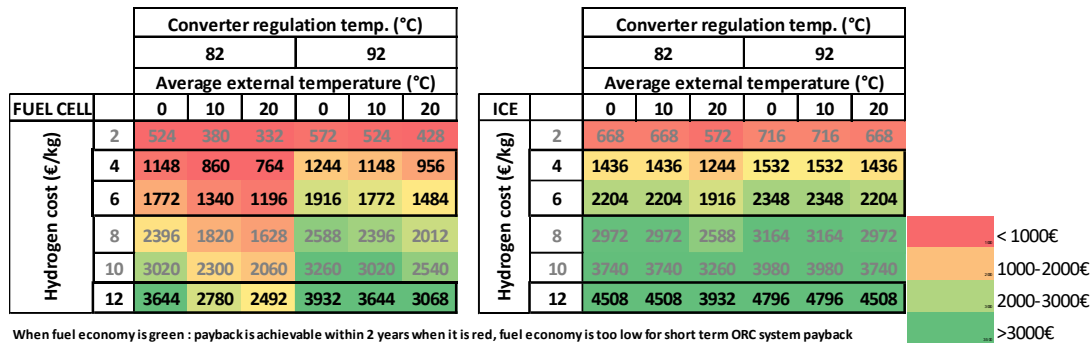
| | | Converter regulation temp. (°C) | | | | | |
|---|---|---|---|---|---|---|---|
| | | 82 | | | 92 | | |
| | | Average external temperature (°C) | | | | | |
| FUEL CELL | | 0 | 10 | 20 | 0 | 10 | 20 |
| Hydrogen cost (€/kg) | 2 | 524 | 380 | 332 | 572 | 524 | 428 |
| | 4 | 1148 | 860 | 764 | 1244 | 1148 | 956 |
| | 6 | 1772 | 1340 | 1196 | 1916 | 1772 | 1484 |
| | 8 | 2396 | 1820 | 1628 | 2588 | 2396 | 2012 |
| | 10 | 3020 | 2300 | 2060 | 3260 | 3020 | 2540 |
| | 12 | 3644 | 2780 | 2492 | 3932 | 3644 | 3068 |

| | | Converter regulation temp. (°C) | | | | | |
|---|---|---|---|---|---|---|---|
| | | 82 | | | 92 | | |
| | | Average external temperature (°C) | | | | | |
| ICE | | 0 | 10 | 20 | 0 | 10 | 20 |
| Hydrogen cost (€/kg) | 2 | 668 | 668 | 572 | 716 | 716 | 668 |
| | 4 | 1436 | 1436 | 1244 | 1532 | 1532 | 1436 |
| | 6 | 2204 | 2204 | 1916 | 2348 | 2348 | 2204 |
| | 8 | 2972 | 2972 | 2588 | 3164 | 3164 | 2972 |
| | 10 | 3740 | 3740 | 3260 | 3980 | 3980 | 3740 |
| | 12 | 4508 | 4508 | 3932 | 4796 | 4796 | 4508 |

< 1000€
1000-2000€
2000-3000€
>3000€

When fuel economy is green : payback is achievable within 2 years when it is red, fuel economy is too low for short term ORC system payback